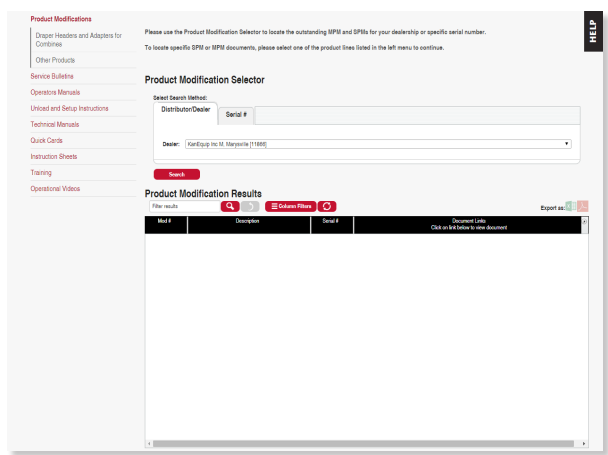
Product Modifications

Draper Headers and Adapters for Combines

Other Products

Service Bulletins

Operators Manuals

Unload and Setup Instructions

Technical Manuals

Quick Cards

Instruction Sheets

Training

Operational Videos

HELP

Please use the Product Modification Selector to locate the outstanding MPM and SPMs for your dealership or specific serial number.

To locate specific SPM or MPM documents, please select one of the product lines listed in the left menu to continue.

Product Modification Selector

Select Search Method:

Distributor/Dealer

Serial #

Dealer: KanEquip Inc M. Marysville [11666]

Search

Product Modification Results

Filter results

Column Filters

Export as:

| Mod # | Description | Serial # | Document Links Click on link below to view document |
|---|---|---|---|